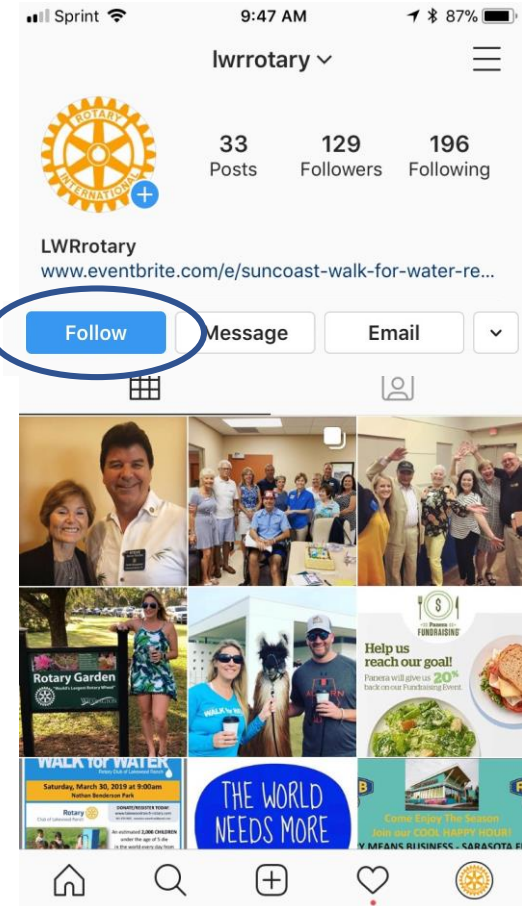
Sprint 9:47 AM 87%

lwrrotary

ROTARY INTERNATIONAL

33 Posts
129 Followers
196 Following

LWRrotary
www.eventbrite.com/e/suncoast-walk-for-water-re...

Follow
Message
Email

Rotary Garden
World's Largest Rotary Wheel

Panera FUNDRAISING
Help us reach our goal!
Panera will give us 20% back on our Fundraising Event.

WALK for WATER
Saturday, March 30, 2019 at 9:00am
Nathan Benderson Park
Rotary

THE WORLD NEEDS MORE

Come Enjoy The Season
Join our COOL HAPPY HOUR!
Y MEANS BUSINESS - SARASOTA